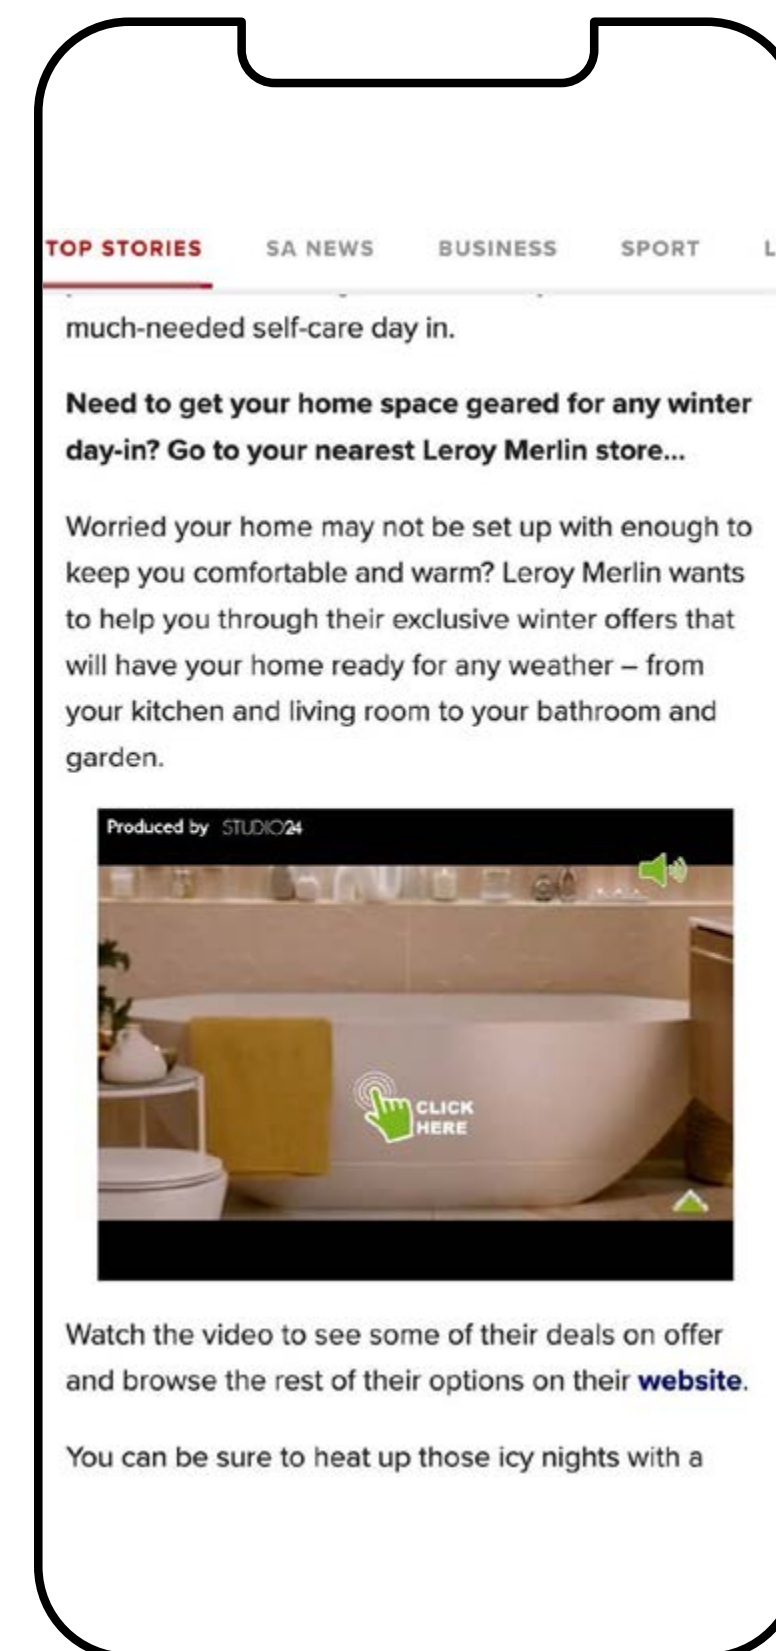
TOP STORIES SA NEWS BUSINESS SPORT L

much-needed self-care day in.

**Need to get your home space geared for any winter day-in? Go to your nearest Leroy Merlin store...**

Worried your home may not be set up with enough to keep you comfortable and warm? Leroy Merlin wants to help you through their exclusive winter offers that will have your home ready for any weather – from your kitchen and living room to your bathroom and garden.

Produced by STUDIO24

CLICK HERE

Watch the video to see some of their deals on offer and browse the rest of their options on their website.

You can be sure to heat up those icy nights with a